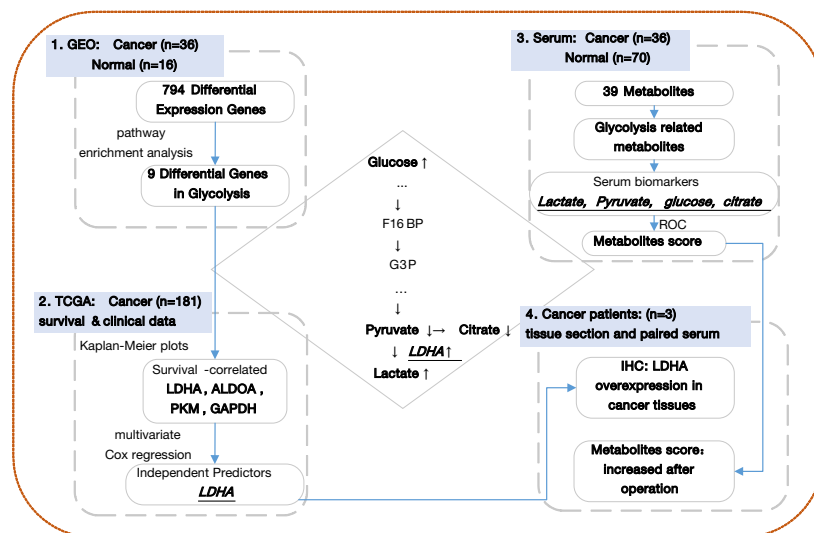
1. GEO: Cancer (n=36)
Normal (n=16)

794 Differential Expression Genes

pathway enrichment analysis

9 Differential Genes in Glycolysis

3. Serum: Cancer (n=36)
Normal (n=70)

39 Metabolites

Glycolysis related metabolites

Serum biomarkers
*Lactate, Pyruvate, glucose, citrate*

ROC

Metabolites score

Glucose ↑
...
↓
F16BP
↓
G3P
...
↓
Pyruvate ↓→ Citrate ↓
↓ *LDHA*↑
Lactate ↑

2. TCGA: Cancer (n=181)
survival & clinical data

Kaplan-Meier plots

Survival -correlated
LDHA, ALDOA, PKM, GAPDH

multivariate
Cox regression

Independent Predictors
*LDHA*

4. Cancer patients: (n=3)
tissue section and paired serum

IHC: LDHA overexpression in cancer tissues

Metabolites score: increased after operation